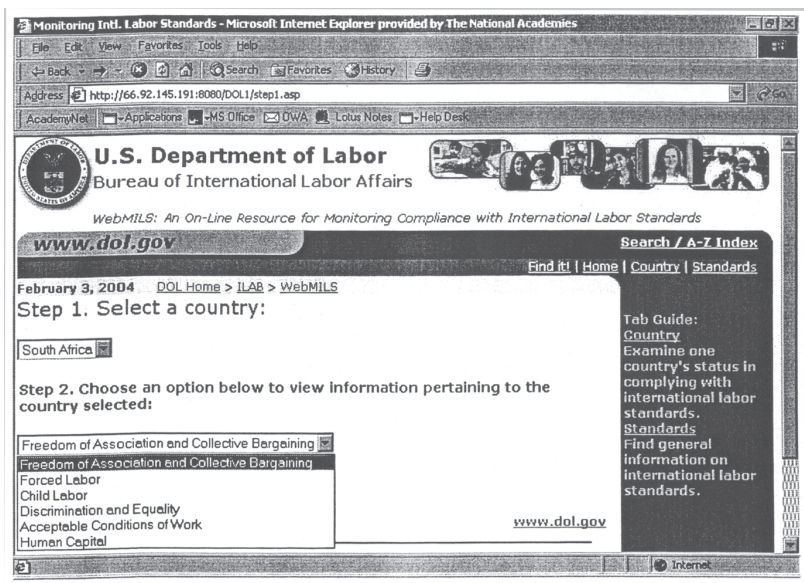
Monitoring Intl. Labor Standards - Microsoft Internet Explorer provided by The National Academies

File Edit View Favorites Tools Help

Back Search Favorites History

Address http://66.92.145.191:8080/DOL1/step1.asp Go

AcademyNet Applications MS Office OWA Lotus Notes Help Desk

U.S. Department of Labor
Bureau of International Labor Affairs

WebMILS: An On-Line Resource for Monitoring Compliance with International Labor Standards

www.dol.gov

Search / A-Z Index

Find it! | Home | Country | Standards

February 3, 2004 DOL Home > ILAB > WebMILS

Step 1. Select a country:

South Africa

Step 2. Choose an option below to view information pertaining to the country selected:

Freedom of Association and Collective Bargaining

Freedom of Association and Collective Bargaining
Forced Labor
Child Labor
Discrimination and Equality
Acceptable Conditions of Work
Human Capital

www.dol.gov

Tab Guide:
Country
Examine one country's status in complying with international labor standards.
Standards
Find general information on international labor standards.

Internet